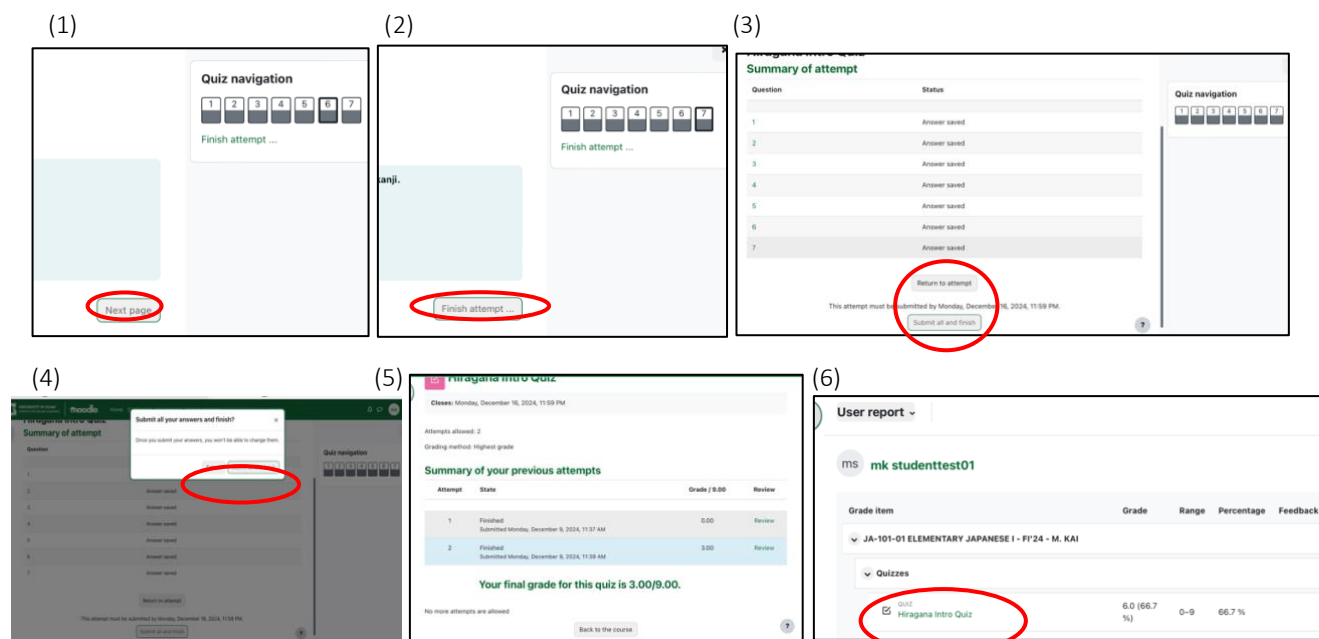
(1)

Quiz navigation

1 2 3 4 5 6 7

Finish attempt ...

Next page

(2)

Quiz navigation

1 2 3 4 5 6 7

Finish attempt ...

kanji.

Finish attempt ...

(3)

Summary of attempt

| Question | Status |
|---|---|
| 1 | Answer saved |
| 2 | Answer saved |
| 3 | Answer saved |
| 4 | Answer saved |
| 5 | Answer saved |
| 6 | Answer saved |
| 7 | Answer saved |

Return to attempt

This attempt must be submitted by Monday, December 16, 2024, 11:59 PM.

Submit all and finish

Quiz navigation

1 2 3 4 5 6 7

(4)

moodle Home

Hiragana Intro Quiz

Summary of attempt

Submit all your answers and finish?

Once you submit your answers, you won't be able to change them.

Question

Answer saved

Answer saved

Answer saved

Answer saved

Answer saved

Answer saved

Quiz navigation

1 2 3 4 5 6 7

Return to attempt

This attempt must be submitted by Monday, December 16, 2024, 11:59 PM.

Submit all and finish

(5)

Hiragana Intro Quiz

Closes: Monday, December 16, 2024, 11:59 PM

Attempts allowed: 2

Grading method: Highest grade

Summary of your previous attempts

| Attempt | State | Grade / 9.00 | Review |
|---|---|---|---|
| 1 | Finished Submitted Monday, December 9, 2024, 11:37 AM | 0.00 | Review |
| 2 | Finished Submitted Monday, December 9, 2024, 11:38 AM | 3.00 | Review |

Your final grade for this quiz is 3.00/9.00.

No more attempts are allowed

Back to the course

(6)

User report

MS mk studenttest01

| Grade item | Grade | Range | Percentage | Feedback |
|---|---|---|---|---|
| JA-101-01 ELEMENTARY JAPANESE I - FI'24 - M. KAI | | | | |
| Quizzes | | | | |
| QUIZ Hiragana Intro Quiz | 6.0 (66.7 %) | 0–9 | 66.7 % | |